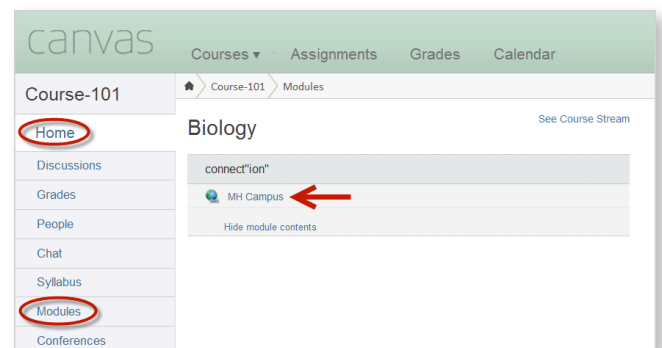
canvas

Courses ▾ Assignments Grades Calendar

Course-101

Home
Discussions
Grades
People
Chat
Syllabus
Modules
Conferences

Course-101 Modules

Biology

See Course Stream

connect"ion"

MH Campus

Hide module contents